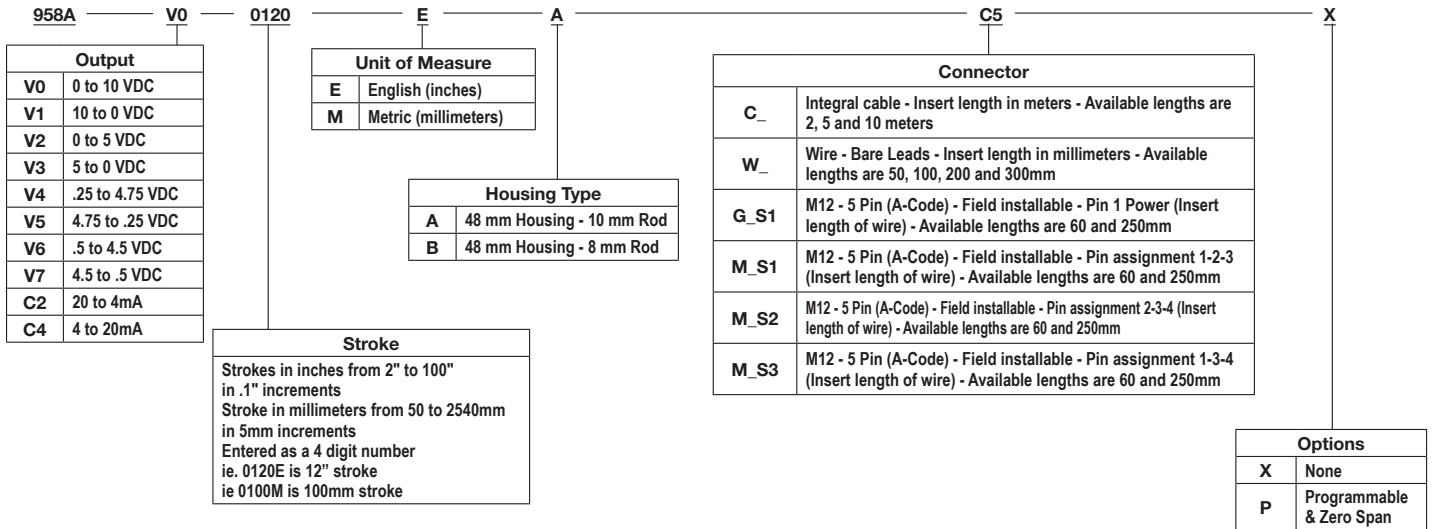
958A — V0 — 0120 — E — A — C5 — X

| Output | |
|---|---|
| V0 | 0 to 10 VDC |
| V1 | 10 to 0 VDC |
| V2 | 0 to 5 VDC |
| V3 | 5 to 0 VDC |
| V4 | .25 to 4.75 VDC |
| V5 | 4.75 to .25 VDC |
| V6 | .5 to 4.5 VDC |
| V7 | 4.5 to .5 VDC |
| C2 | 20 to 4mA |
| C4 | 4 to 20mA |

| Unit of Measure | |
|---|---|
| E | English (inches) |
| M | Metric (millimeters) |

| Housing Type | |
|---|---|
| A | 48 mm Housing - 10 mm Rod |
| B | 48 mm Housing - 8 mm Rod |

| Connector | |
|---|---|
| C_ | Integral cable - Insert length in meters - Available lengths are 2, 5 and 10 meters |
| W_ | Wire - Bare Leads - Insert length in millimeters - Available lengths are 50, 100, 200 and 300mm |
| G_S1 | M12 - 5 Pin (A-Code) - Field installable - Pin 1 Power (Insert length of wire) - Available lengths are 60 and 250mm |
| M_S1 | M12 - 5 Pin (A-Code) - Field installable - Pin assignment 1-2-3 (Insert length of wire) - Available lengths are 60 and 250mm |
| M_S2 | M12 - 5 Pin (A-Code) - Field installable - Pin assignment 2-3-4 (Insert length of wire) - Available lengths are 60 and 250mm |
| M_S3 | M12 - 5 Pin (A-Code) - Field installable - Pin assignment 1-3-4 (Insert length of wire) - Available lengths are 60 and 250mm |

Stroke
Strokes in inches from 2" to 100" in .1" increments
Stroke in millimeters from 50 to 2540mm in 5mm increments
Entered as a 4 digit number
ie. 0120E is 12" stroke
ie 0100M is 100mm stroke

| Options | |
|---|---|
| X | None |
| P | Programmable & Zero Span |